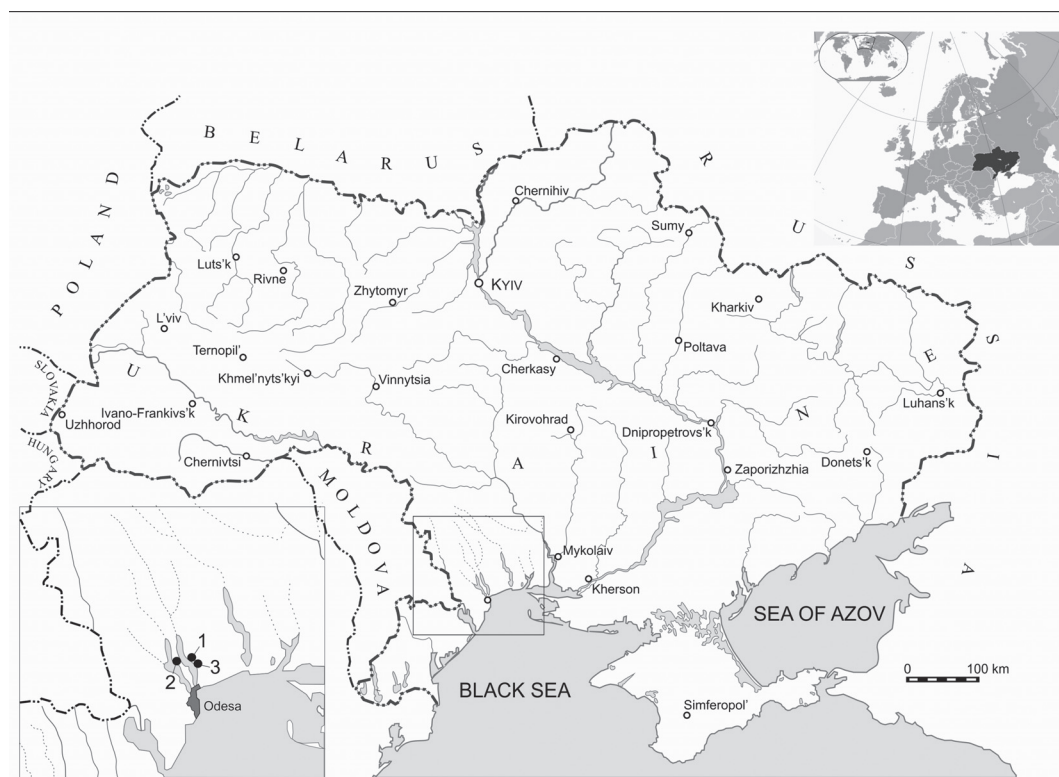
BELARUS

RUSSIA

POLAND

UKRAINE

SLOVAKIA

HUNGARY

MOLDOVA

Chernihiv

Sumy

Luts'k

Rivne

Zhytomyr

KYIV

Kharkiv

L'viv

Poltava

Ternopil'

Khmel'nyts'kyi

Vinnytsia

Cherkasy

Luhans'k

Ivano-Frankivs'k

Uzhhorod

Kirovohrad

Dnipropetrovs'k

Chernivtsi

Donets'k

Zaporizhzhia

Mykolaiv

Kherson

SEA OF AZOV

BLACK SEA

Simferopol'

0

100 km

1

2

3

Odesa